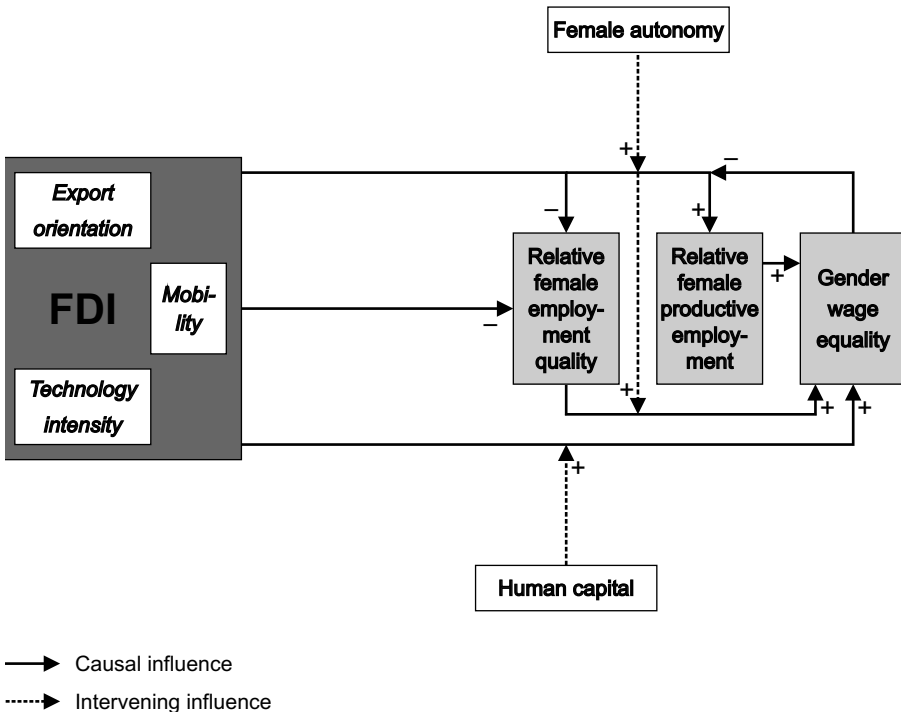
Female autonomy

+

–

Export orientation

–

+

FDI

Mobility

–

Relative female employment quality

Relative female productive employment

+

Gender wage equality

Technology intensity

+

+

+

+

Human capital

Causal influence

Intervening influence